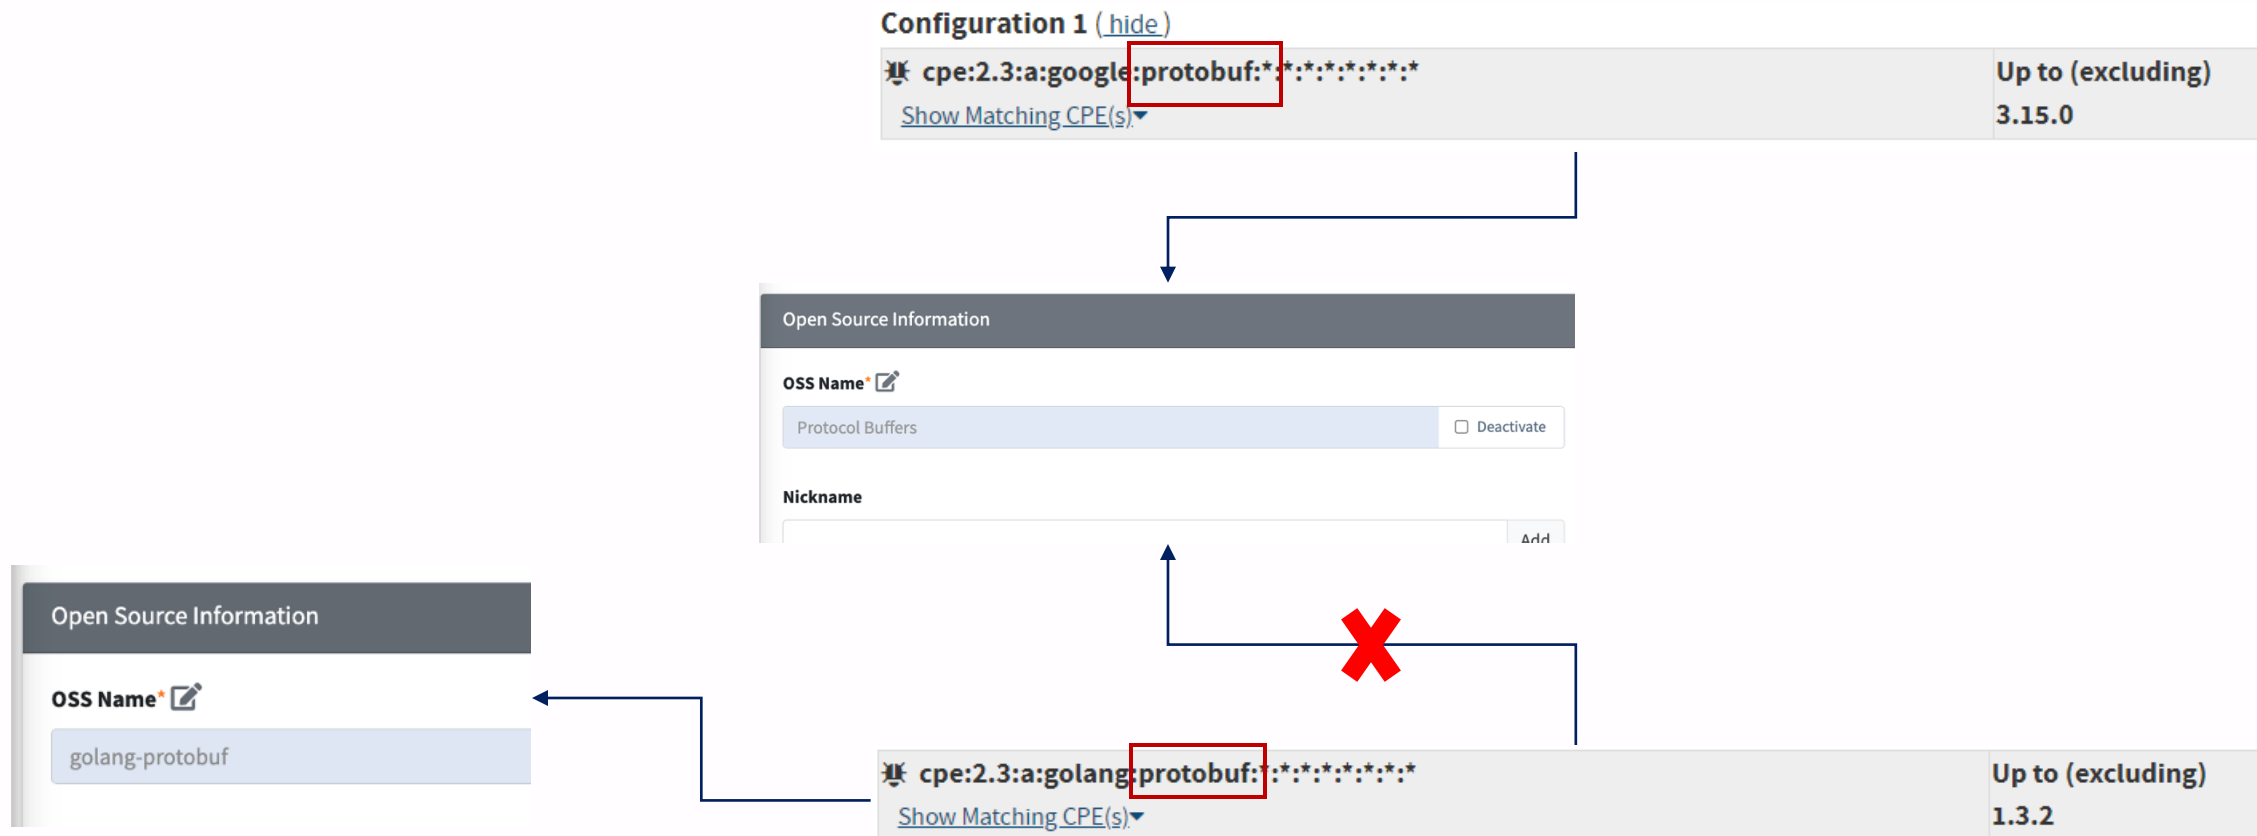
Configuration 1 ( hide )

cpe:2.3:a:google:protobuf:*:*:*:*:*:*:*:*

Show Matching CPE(s)

Up to (excluding)

3.15.0

Open Source Information

OSS Name*

Protocol Buffers

Deactivate

Nickname

Add

Open Source Information

OSS Name*

golang-protobuf

cpe:2.3:a:golang:protobuf:*:*:*:*:*:*:*:*

Show Matching CPE(s)

Up to (excluding)

1.3.2